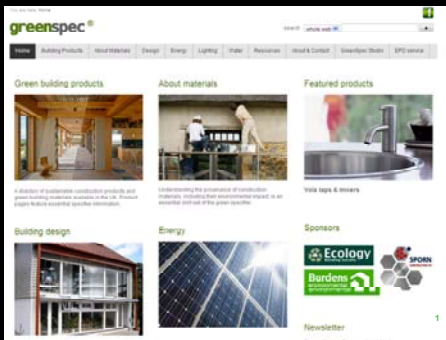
You are here: Home

greenspec®

Search [whole web]

Home | Building Products | About Materials | Design | Energy | Lighting | Water | Resources | About & Contact | GreenSpec Studio | EPD service

Green building products

A directory of sustainable construction products and green building materials available in the UK. Product pages feature essential specifier information.

About materials

Understanding the provenance of construction materials, including their environmental impact, is an essential skill set of the green specifier.

Featured products

Vola taps & mixers

Building design

Energy

Sponsors

Ecology Building Society

Burdens

SPORN

Newsletter

1